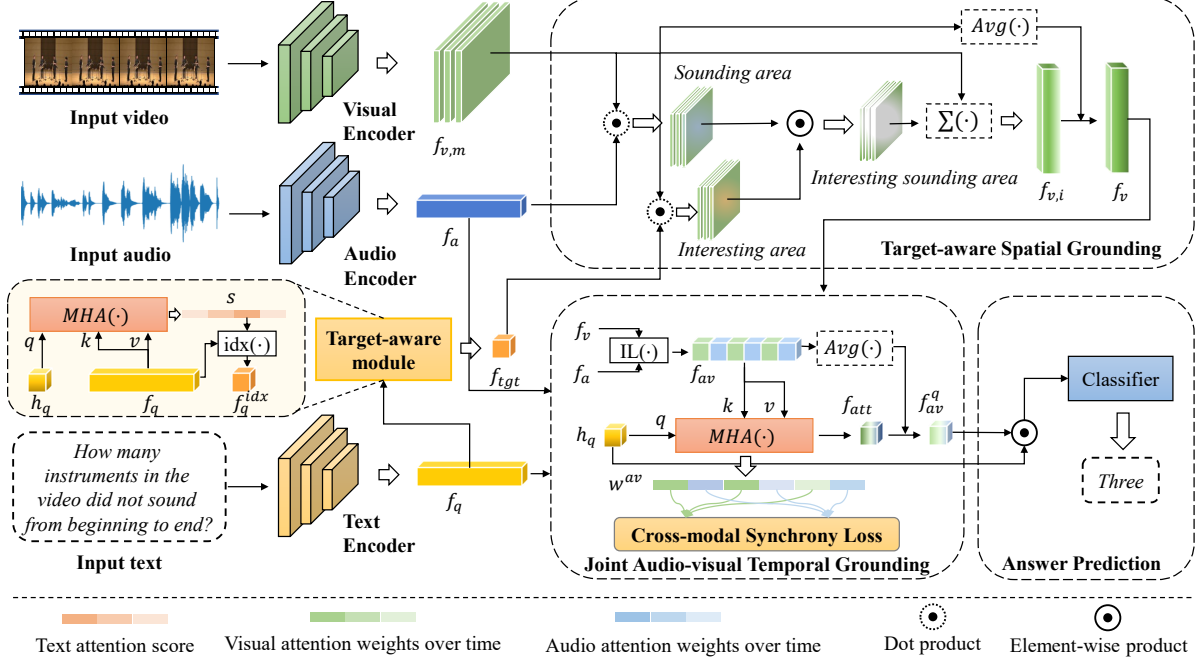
Input video

Visual Encoder

$f_{v,m}$

Input audio

Audio Encoder

$f_a$

$Avg(\cdot)$

Sounding area

$\sum(\cdot)$

Interesting sounding area

$f_{v,i}$

$f_v$

Interesting area

Target-aware Spatial Grounding

$MHA(\cdot)$

$s$

$q$

$k$

$v$

$\text{idx}(\cdot)$

$h_q$

$f_q$

$f_q^{idx}$

Target-aware module

$f_{tgt}$

$f_v$

$f_a$

$\text{IL}(\cdot)$

$f_{av}$

$Avg(\cdot)$

$h_q$

$q$

$k$

$v$

$MHA(\cdot)$

$f_{att}$

$f_{av}^q$

$w^{av}$

Cross-modal Synchrony Loss

Joint Audio-visual Temporal Grounding

Classifier

Three

Answer Prediction

How many instruments in the video did not sound from beginning to end?

Input text

Text Encoder

$f_q$

Text attention score

Visual attention weights over time

Audio attention weights over time

Dot product

Element-wise product